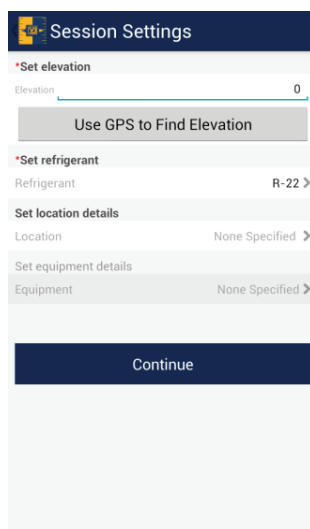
Session Settings

*Set elevation

Elevation 0

Use GPS to Find Elevation

*Set refrigerant

Refrigerant R-22 >

Set location details

Location None Specified >

Set equipment details

Equipment None Specified >

Continue